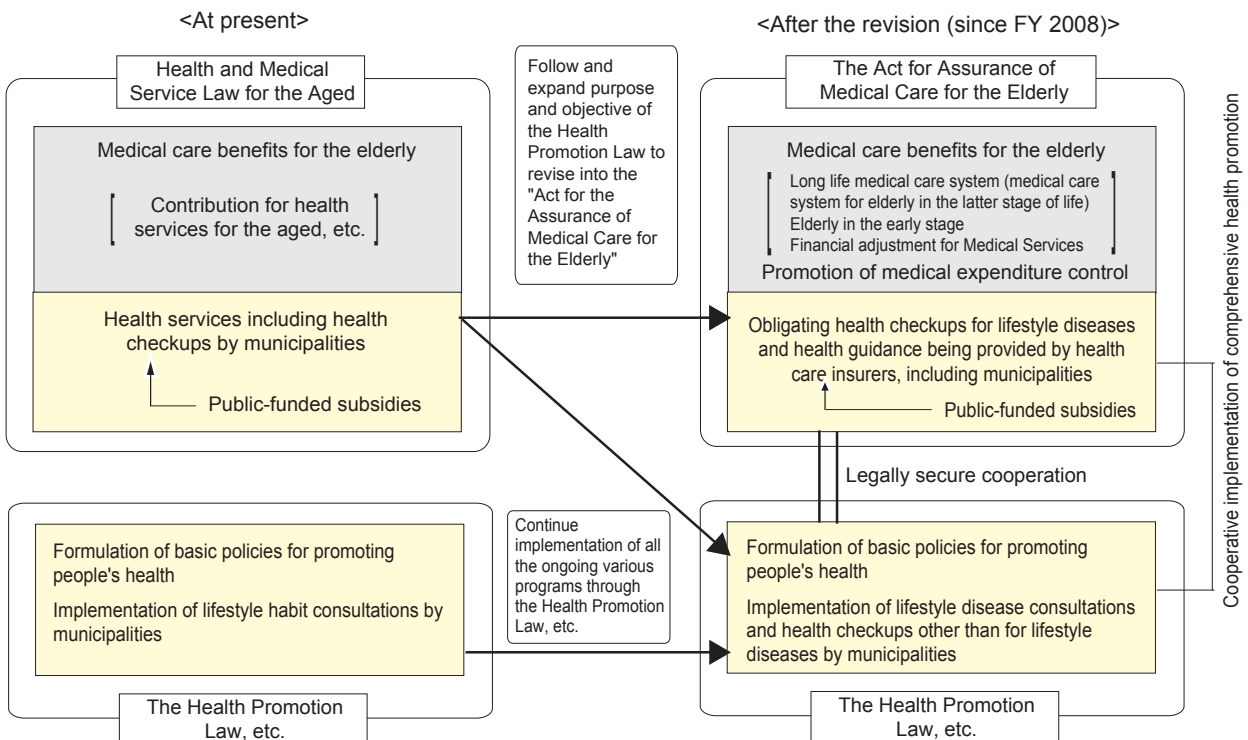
<At present>

Health and Medical Service Law for the Aged

Medical care benefits for the elderly

Contribution for health services for the aged, etc.

Health services including health checkups by municipalities

Public-funded subsidies

Formulation of basic policies for promoting people's health

Implementation of lifestyle habit consultations by municipalities

The Health Promotion Law, etc.

Follow and expand purpose and objective of the Health Promotion Law to revise into the "Act for the Assurance of Medical Care for the Elderly"

Continue implementation of all the ongoing various programs through the Health Promotion Law, etc.

<After the revision (since FY 2008)>

The Act for Assurance of Medical Care for the Elderly

Medical care benefits for the elderly

Long life medical care system (medical care system for elderly in the latter stage of life)
Elderly in the early stage
Financial adjustment for Medical Services

Promotion of medical expenditure control

Obligating health checkups for lifestyle diseases and health guidance being provided by health care insurers, including municipalities

Public-funded subsidies

Legally secure cooperation

Formulation of basic policies for promoting people's health

Implementation of lifestyle disease consultations and health checkups other than for lifestyle diseases by municipalities

The Health Promotion Law, etc.

Cooperative implementation of comprehensive health promotion